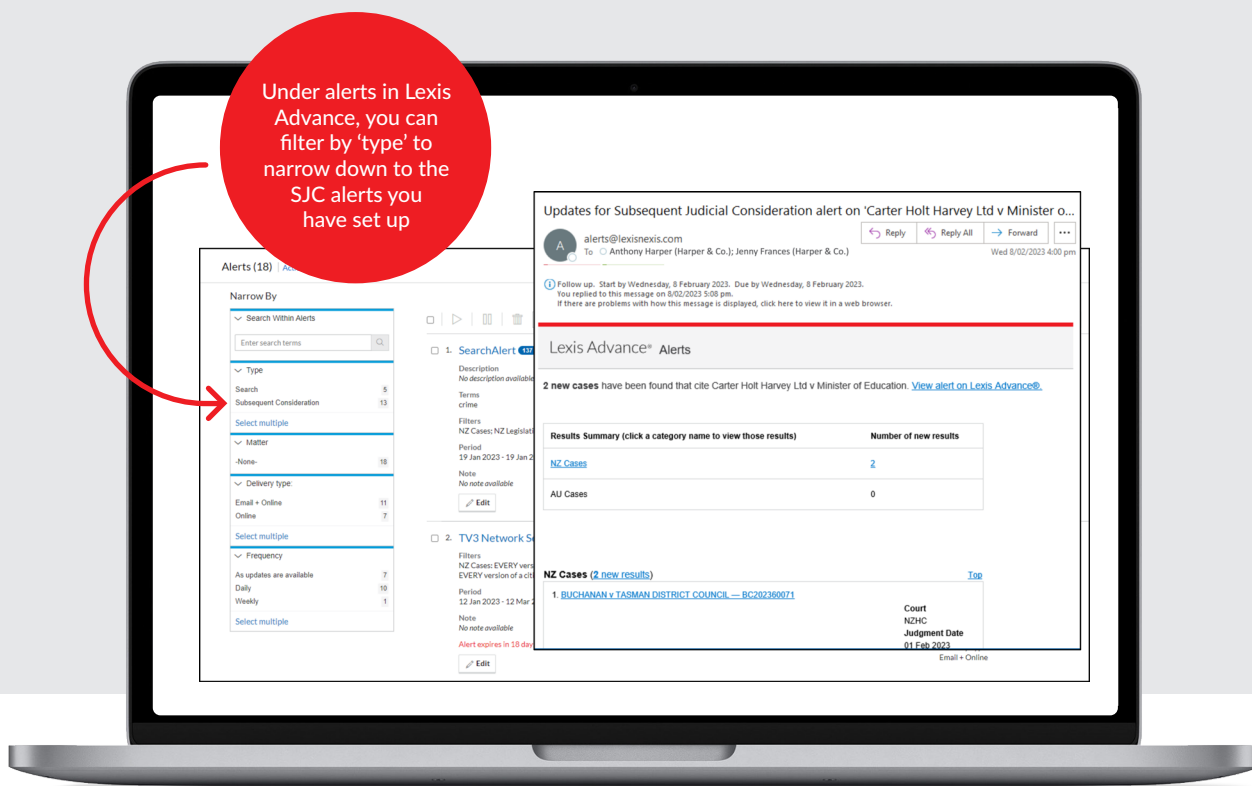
Under alerts in Lexis Advance, you can filter by 'type' to narrow down to the SJC alerts you have set up

Alerts (18) Ac

Narrow By

Search Within Alerts

Enter search terms

Type

Search 5
Subsequent Consideration 13

Select multiple

Matter

-None- 18

Delivery type:

Email + Online 11
Online 7

Select multiple

Frequency

As updates are available 7
Daily 10
Weekly 1

Select multiple

1. SearchAlert 137

Description
No description available

Terms
crime

Filters
NZ Cases; NZ Legislati

Period
19 Jan 2023 - 19 Jan 2

Note
No note available

Edit

2. TV3 Network Se

Filters
NZ Cases: EVERY vers
EVERY version of a cit

Period
12 Jan 2023 - 12 Mar 2

Note
No note available

Alert expires in 18 day

Edit

Email + Online

Updates for Subsequent Judicial Consideration alert on 'Carter Holt Harvey Ltd v Minister o...

A

alerts@lexisnexis.com
To Anthony Harper (Harper & Co.); Jenny Frances (Harper & Co.)

Reply Reply All Forward ...

Wed 8/02/2023 4:00 pm

Follow up. Start by Wednesday, 8 February 2023. Due by Wednesday, 8 February 2023.
You replied to this message on 8/02/2023 5:08 pm.
If there are problems with how this message is displayed, click here to view it in a web browser.

Lexis Advance® Alerts

2 new cases have been found that cite Carter Holt Harvey Ltd v Minister of Education. View alert on Lexis Advance®.

| Results Summary (click a category name to view those results) | Number of new results |
|---|---|
| NZ Cases | 2 |
| AU Cases | 0 |

NZ Cases (2 new results) Top

1. BUCHANAN v TASMAN DISTRICT COUNCIL — BC202360071

Court
NZHC
Judgment Date
01 Feb 2023